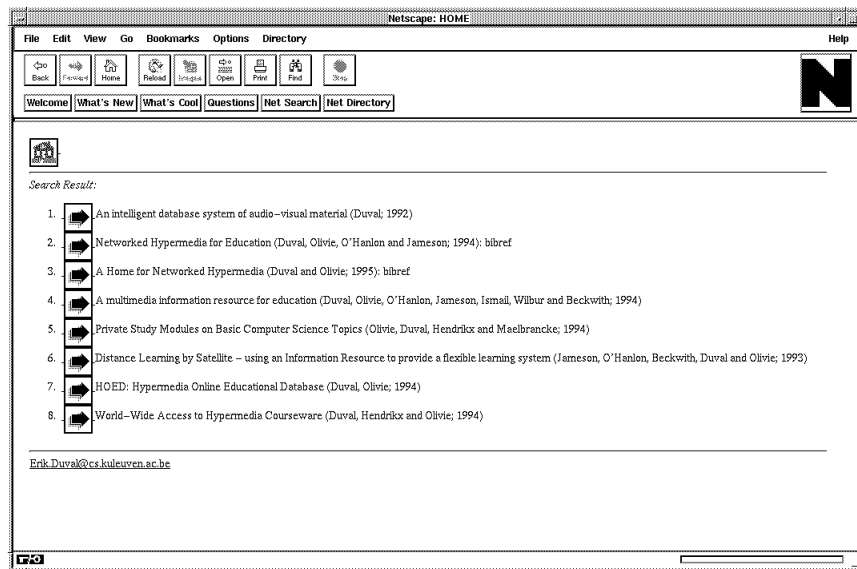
Netscape: HOME

File Edit View Go Bookmarks Options Directory Help

Back Forward Home Reload Images Open Print Find Stop

Welcome What's New What's Cool Questions Net Search Net Directory

Search Result:

1. An intelligent database system of audio–visual material (Duval; 1992)
2. Networked Hypermedia for Education (Duval, Olivie, O'Hanlon and Jameson; 1994): bibref
3. A Home for Networked Hypermedia (Duval and Olivie; 1995): bibref
4. A multimedia information resource for education (Duval, Olivie, O'Hanlon, Jameson, Ismail, Wilbur and Beckwith; 1994)
5. Private Study Modules on Basic Computer Science Topics (Olivie, Duval, Hendrikx and Maelbrancke; 1994)
6. Distance Learning by Satellite – using an Information Resource to provide a flexible learning system (Jameson, O'Hanlon, Beckwith, Duval and Olivie; 1993)
7. HOED: Hypermedia Online Educational Database (Duval, Olivie; 1994)
8. World–Wide Access to Hypermedia Courseware (Duval, Hendrikx and Olivie; 1994)

Erik.Duval@cs.kuleuven.ac.be